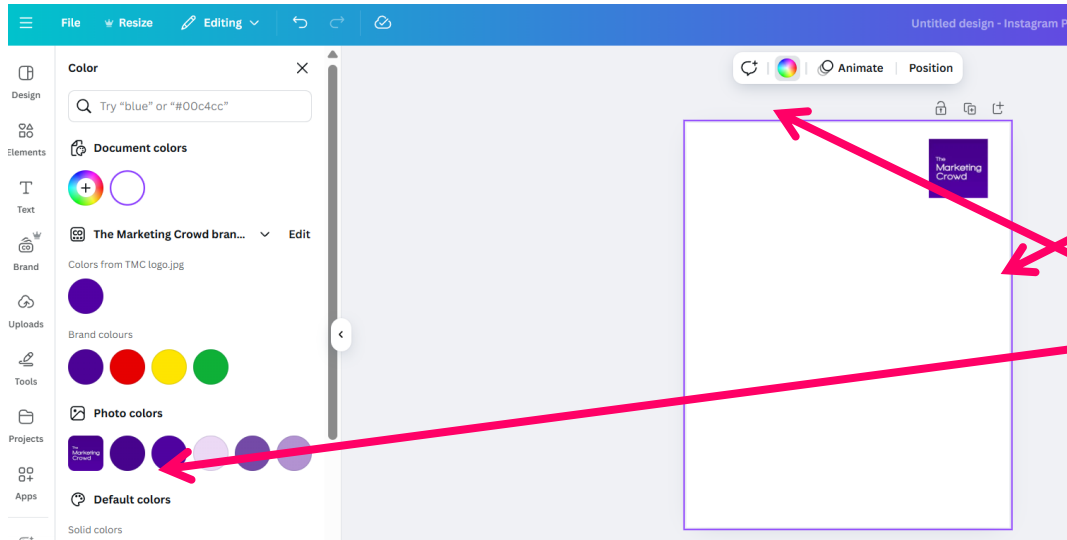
File Resize Editing

Untitled design - Instagram P

Design
Elements
Text
Brand
Uploads
Tools
Projects
Apps

Color

Try “blue” or “#00c4cc”

Document colors

The Marketing Crowd bran... Edit

Colors from TMC logo.jpg

Brand colours

Photo colors

The Marketing Crowd

Default colors

Solid colors

Animate Position

The Marketing Crowd